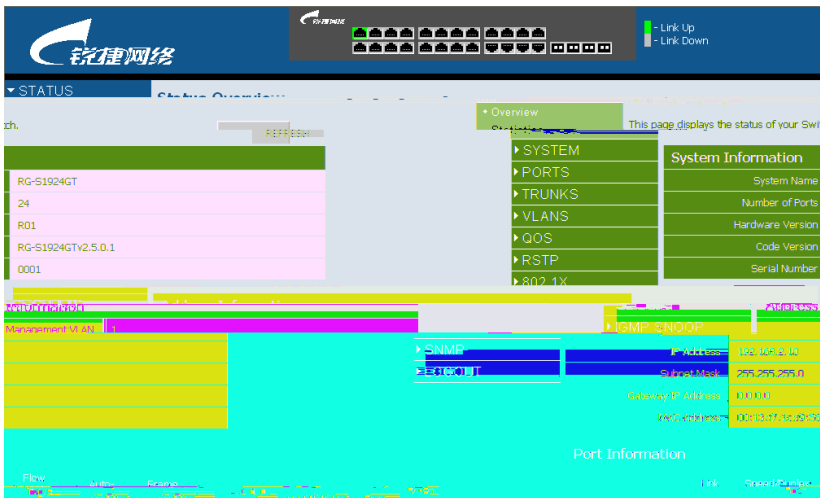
锐捷网络

- Link Up
- Link Down

▾ STATUS

Status Overview

ch.

REFRESH

• Overview

Statistics

This page displays the status of your Swi

▸ SYSTEM
▸ PORTS
▸ TRUNKS
▸ VLANS
▸ QOS
▸ RSTP
▸ 802.1X

System Information

| | |
|---|---|
| RG-S1924GT | System Name |
| 24 | Number of Ports |
| R01 | Hardware Version |
| RG-S1924GTv2.5.0.1 | Code Version |
| 0001 | Serial Number |

Management VLAN 1

▸ IGMP SNOOP
▸ SNMP
▸ LOGOUT

| | |
|---|---|
| IP Address | 192.168.2.10 |
| Subnet Mask | 255.255.255.0 |
| Gateway IP Address | 0.0.0.0 |
| MAC Address | 00:13:37:30:89:58 |

Port Information

Flow
Auto
Frame
Link
Speed/Duplex